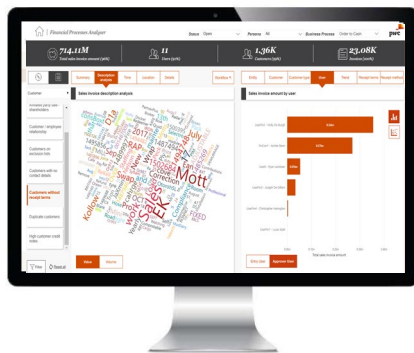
Financial Process Analyzer

Status Open

Persons All

Business Process Order to Cash

pwc

714.11M
Total sales invoice amount (\$EK)

11
Users (\$#K)

1.36K
Customers (\$#K)

23.08K
Invoices (\$#K)

Summary

Description analysis

Flow

Location

Details

Sensitive %

Entity

Customer

Customer type

User

Trend

Receipt terms

Receipt method

Customer

Sales invoice description analysis

Sales invoice amount by user

Increase price sales shareholders

Customer - employee relationship

Customers on exclusion lists

Customers with no contact details

Customers without receipt terms

Duplicate customers

High customer credit notes

Filter

Reset all

Mott

July

Sales

Value

Volume

Total sales invoice amount

Entry date

Approval Date